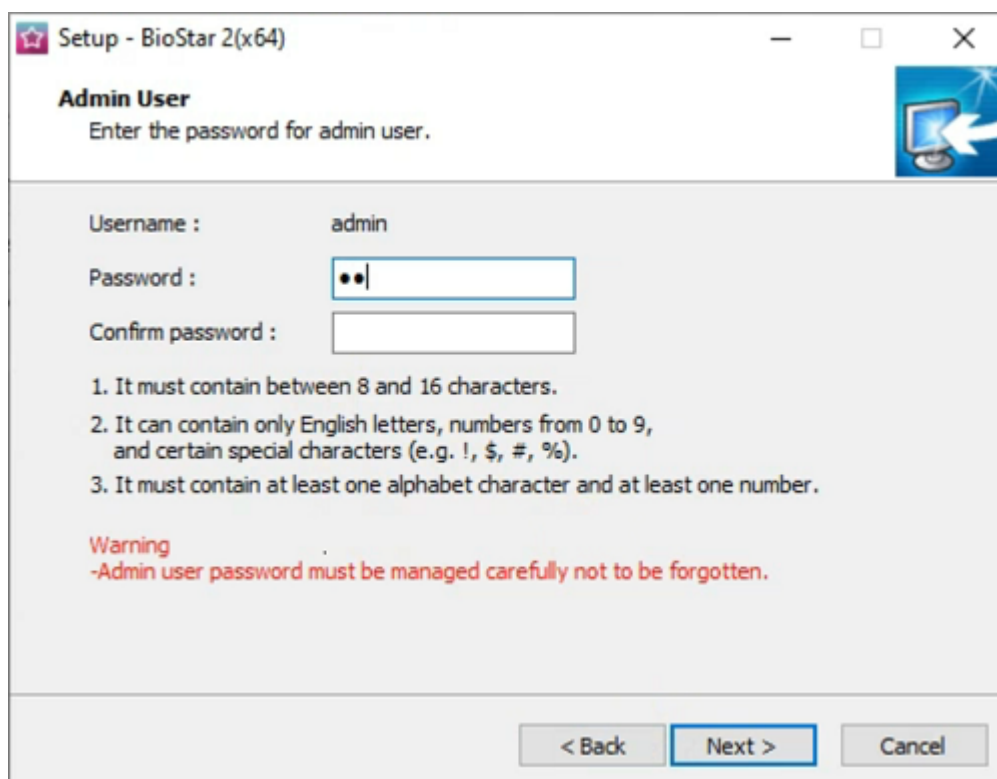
Setup - BioStar 2(x64)

Admin User
Enter the password for admin user.

Username : admin
Password : ••
Confirm password :

1. It must contain between 8 and 16 characters.
2. It can contain only English letters, numbers from 0 to 9, and certain special characters (e.g. !, $, #, %).
3. It must contain at least one alphabet character and at least one number.

Warning
-Admin user password must be managed carefully not to be forgotten.

< Back Next > Cancel